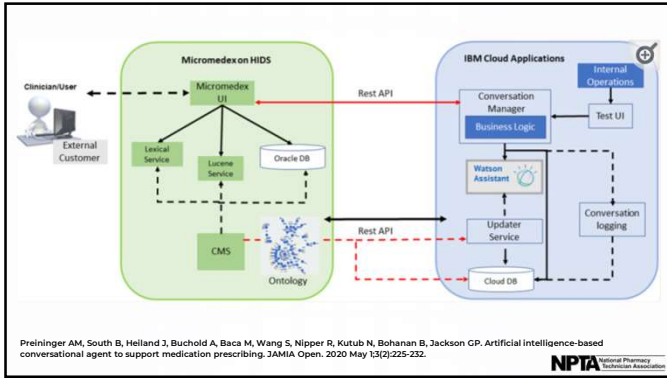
Micromedex on HIDS

IBM Cloud Applications

Clinician/User

External Customer

Micromedex UI

Rest API

Conversation Manager

Business Logic

Internal Operations

Test UI

Lexical Service

Lucene Service

Oracle DB

Watson Assistant

CMS

Ontology

Rest API

Updater Service

Conversation logging

Cloud DB

Preininger AM, South B, Heiland J, Buchold A, Baca M, Wang S, Nipper R, Kutub N, Bohanan B, Jackson GP. Artificial intelligence-based conversational agent to support medication prescribing. JAMIA Open. 2020 May 1;3(2):225-232.

NPTA National Pharmacy Technician Association